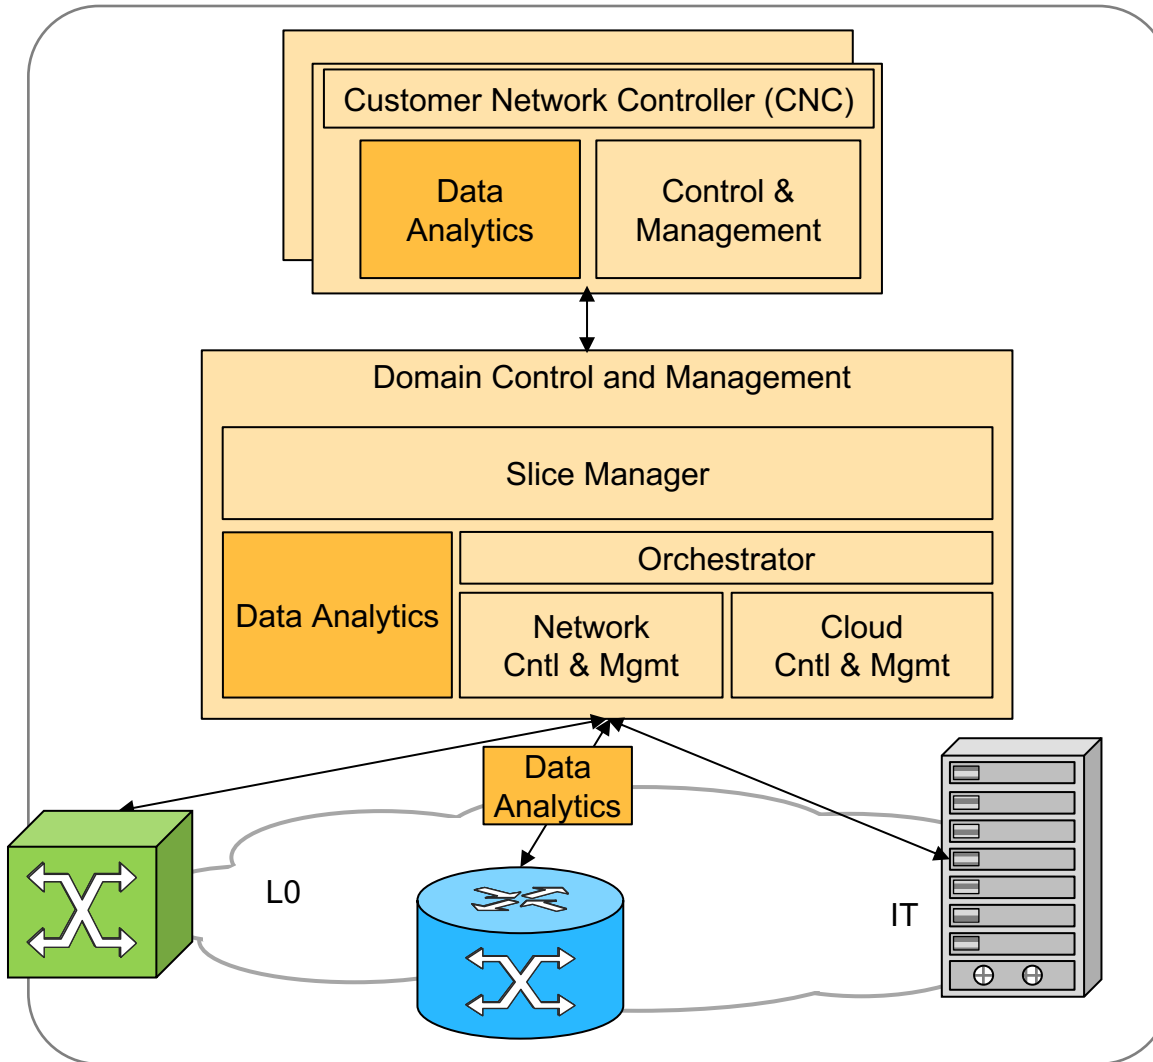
Customer Network Controller (CNC)

Data Analytics

Control & Management

Domain Control and Management

Slice Manager

Data Analytics

Orchestrator

Network Cntl & Mgmt

Cloud Cntl & Mgmt

Data Analytics

L0

IT